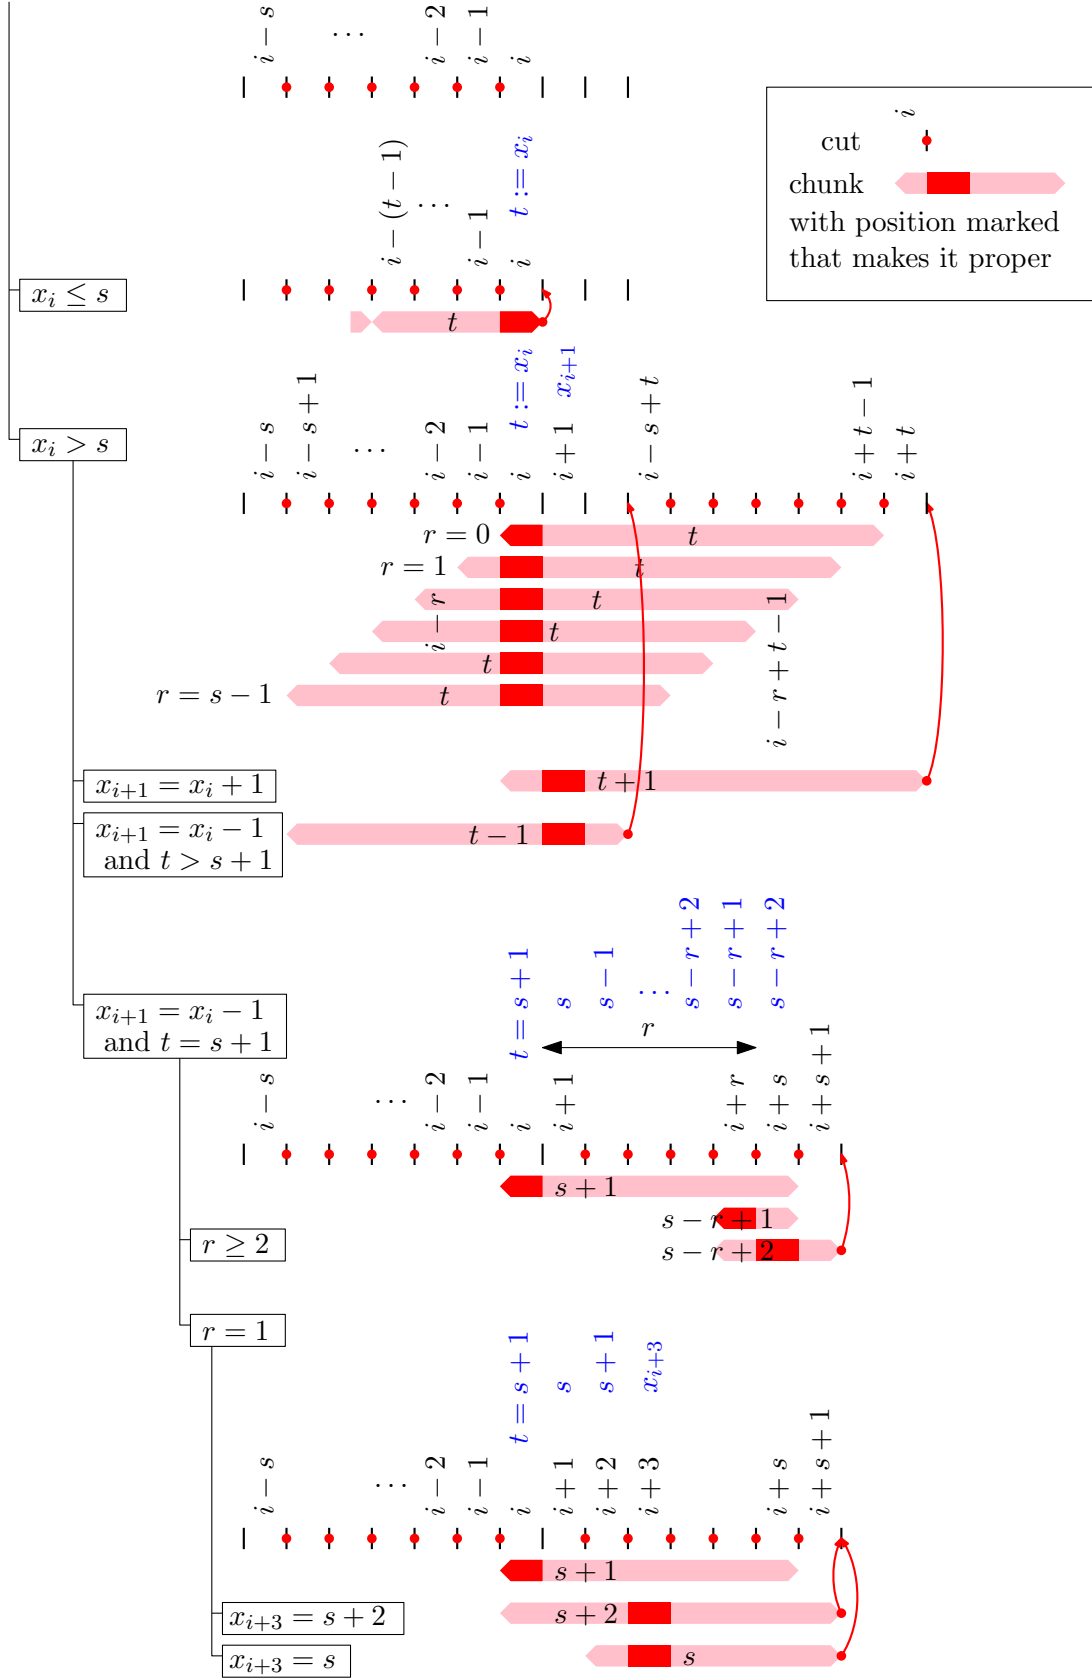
$i-s$ $\cdots$ $i-2$ $i-1$ $i$

$i$
cut
chunk
with position marked
that makes it proper

$i-(t-1)$ $\cdots$ $i-1$ $i$ $t := x_i$

$x_i \leq s$

$t$

$t := x_i$ $x_{i+1}$

$i-s$ $i-s+1$ $\cdots$ $i-2$ $i-1$ $i$ $i+1$ $i-s+t$ $i+t-1$ $i+t$

$x_i > s$

$r = 0$ $t$
$r = 1$ $t$
$i-r$ $t$
$t$
$t$
$r = s-1$ $t$

$i-r+t-1$

$x_{i+1} = x_i + 1$ $t+1$

$x_{i+1} = x_i - 1$ and $t > s+1$ $t-1$

$t = s+1$ $s$ $s-1$ $\cdots$ $s-r+2$ $s-r+1$ $s-r+2$

$r$

$x_{i+1} = x_i - 1$ and $t = s+1$

$i-s$ $\cdots$ $i-2$ $i-1$ $i$ $i+1$ $i+r$ $i+s$ $i+s+1$

$s+1$
$s-r+1$
$r \geq 2$ $s-r+2$

$r = 1$

$t = s+1$ $s$ $s+1$ $x_{i+3}$

$i-s$ $\cdots$ $i-2$ $i-1$ $i$ $i+1$ $i+2$ $i+3$ $i+s$ $i+s+1$

$s+1$
$x_{i+3} = s+2$ $s+2$
$x_{i+3} = s$ $s$